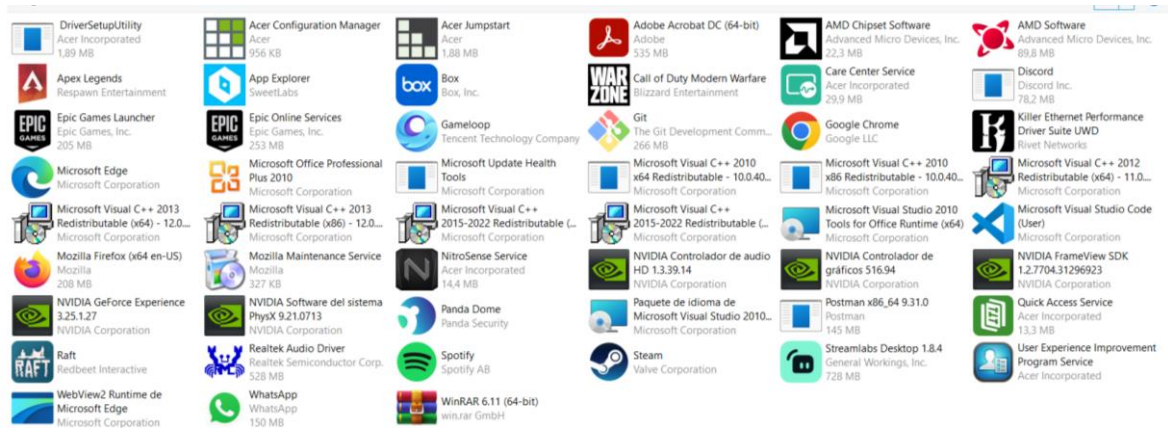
DriverSetupUtility
Acer Incorporated
1,89 MB

Acer Configuration Manager
Acer
956 KB

Acer Jumpstart
Acer
1,88 MB

Adobe Acrobat DC (64-bit)
Adobe
535 MB

AMD Chipset Software
Advanced Micro Devices, Inc.
22,3 MB

AMD Software
Advanced Micro Devices, Inc.
89,8 MB

Apex Legends
Respawn Entertainment

App Explorer
SweetLabs

Box
Box, Inc.

Call of Duty Modern Warfare
Blizzard Entertainment

Care Center Service
Acer Incorporated
29,9 MB

Discord
Discord Inc.
78,2 MB

Epic Games Launcher
Epic Games, Inc.
205 MB

Epic Online Services
Epic Games, Inc.
253 MB

Gameloop
Tencent Technology Company

Git
The Git Development Comm...
266 MB

Google Chrome
Google LLC

Killer Ethernet Performance Driver Suite UWD
Rivet Networks

Microsoft Edge
Microsoft Corporation

Microsoft Office Professional Plus 2010
Microsoft Corporation

Microsoft Update Health Tools
Microsoft Corporation

Microsoft Visual C++ 2010 x64 Redistributable - 10.0.40...
Microsoft Corporation

Microsoft Visual C++ 2010 x86 Redistributable - 10.0.40...
Microsoft Corporation

Microsoft Visual C++ 2012 Redistributable (x64) - 11.0...
Microsoft Corporation

Microsoft Visual C++ 2013 Redistributable (x64) - 12.0...
Microsoft Corporation

Microsoft Visual C++ 2013 Redistributable (x86) - 12.0...
Microsoft Corporation

Microsoft Visual C++ 2015-2022 Redistributable (...
Microsoft Corporation

Microsoft Visual C++ 2015-2022 Redistributable (...
Microsoft Corporation

Microsoft Visual Studio 2010 Tools for Office Runtime (x64)
Microsoft Corporation

Microsoft Visual Studio Code (User)
Microsoft Corporation

Mozilla Firefox (x64 en-US)
Mozilla
208 MB

Mozilla Maintenance Service
Mozilla
327 KB

NitroSense Service
Acer Incorporated
14,4 MB

NVIDIA Controlador de audio HD 1.3.39.14
NVIDIA Corporation

NVIDIA Controlador de gráficos 516.94
NVIDIA Corporation

NVIDIA FrameView SDK 1.2.7704.31296923
NVIDIA Corporation

NVIDIA GeForce Experience 3.25.1.27
NVIDIA Corporation

NVIDIA Software del sistema PhysX 9.21.0713
NVIDIA Corporation

Panda Dome
Panda Security

Paquete de idioma de Microsoft Visual Studio 2010...
Microsoft Corporation

Postman x86_64 9.31.0
Postman
145 MB

Quick Access Service
Acer Incorporated
13,3 MB

Raft
Redbeet Interactive

Realtek Audio Driver
Realtek Semiconductor Corp.
528 MB

Spotify
Spotify AB

Steam
Valve Corporation

Streamlabs Desktop 1.8.4
General Workings, Inc.
728 MB

User Experience Improvement Program Service
Acer Incorporated

WebView2 Runtime de Microsoft Edge
Microsoft Corporation

WhatsApp
WhatsApp
150 MB

WinRAR 6.11 (64-bit)
win.rar GmbH